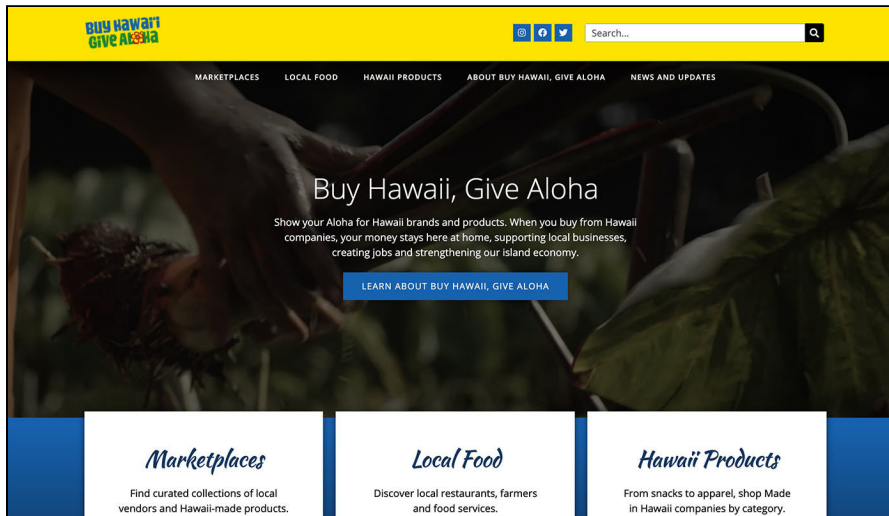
Buy Hawai'i Give Aloha

Search...

MARKETPLACES LOCAL FOOD HAWAII PRODUCTS ABOUT BUY HAWAII, GIVE ALOHA NEWS AND UPDATES

Buy Hawaii, Give Aloha

Show your Aloha for Hawaii brands and products. When you buy from Hawaii companies, your money stays here at home, supporting local businesses, creating jobs and strengthening our island economy.

LEARN ABOUT BUY HAWAII, GIVE ALOHA

Marketplaces

Find curated collections of local vendors and Hawaii-made products.

Local Food

Discover local restaurants, farmers and food services.

Hawaii Products

From snacks to apparel, shop Made in Hawaii companies by category.